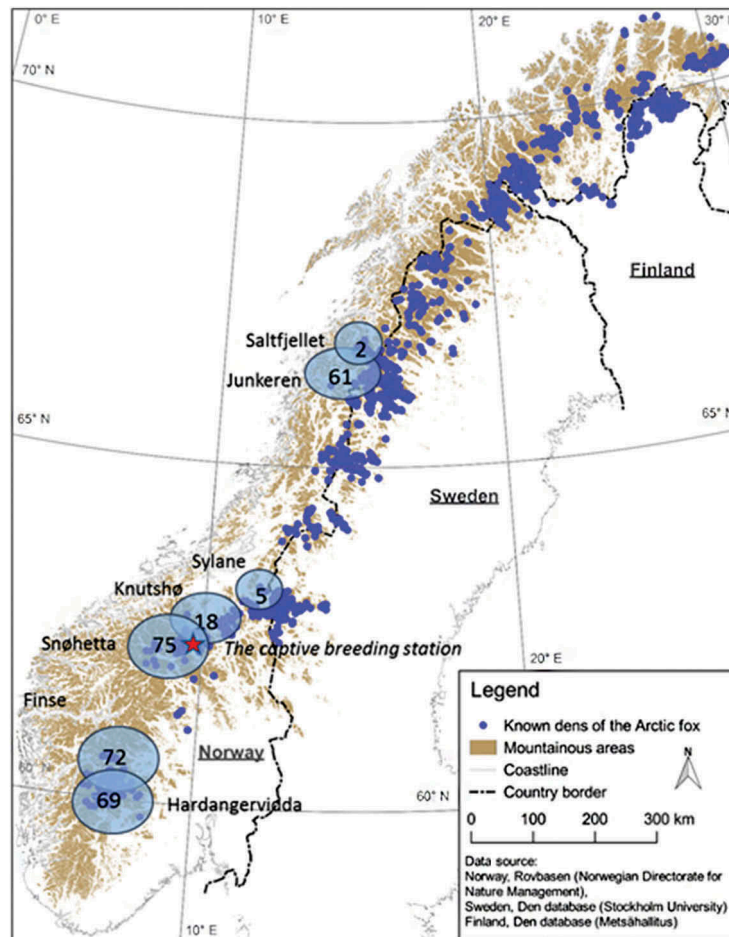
0° E
10° E
20° E
30° E
70° N
Finland
Saltfjellet
2
Junkeren
61
65° N
65° N
Sweden
Sylane
Knutshø
5
18
Snøhetta
75
The captive breeding station
20° E
Finse
Norway
72
60° N
60° N
69
Hardangervidda
10° E

Legend
Known dens of the Arctic fox
Mountainous areas
Coastline
Country border
N
0 100 200 300 km
Data source:
Norway, Rovbasen (Norwegian Directorate for Nature Management),
Sweden, Den database (Stockholm University)
Finland, Den database (Metsähallitus)